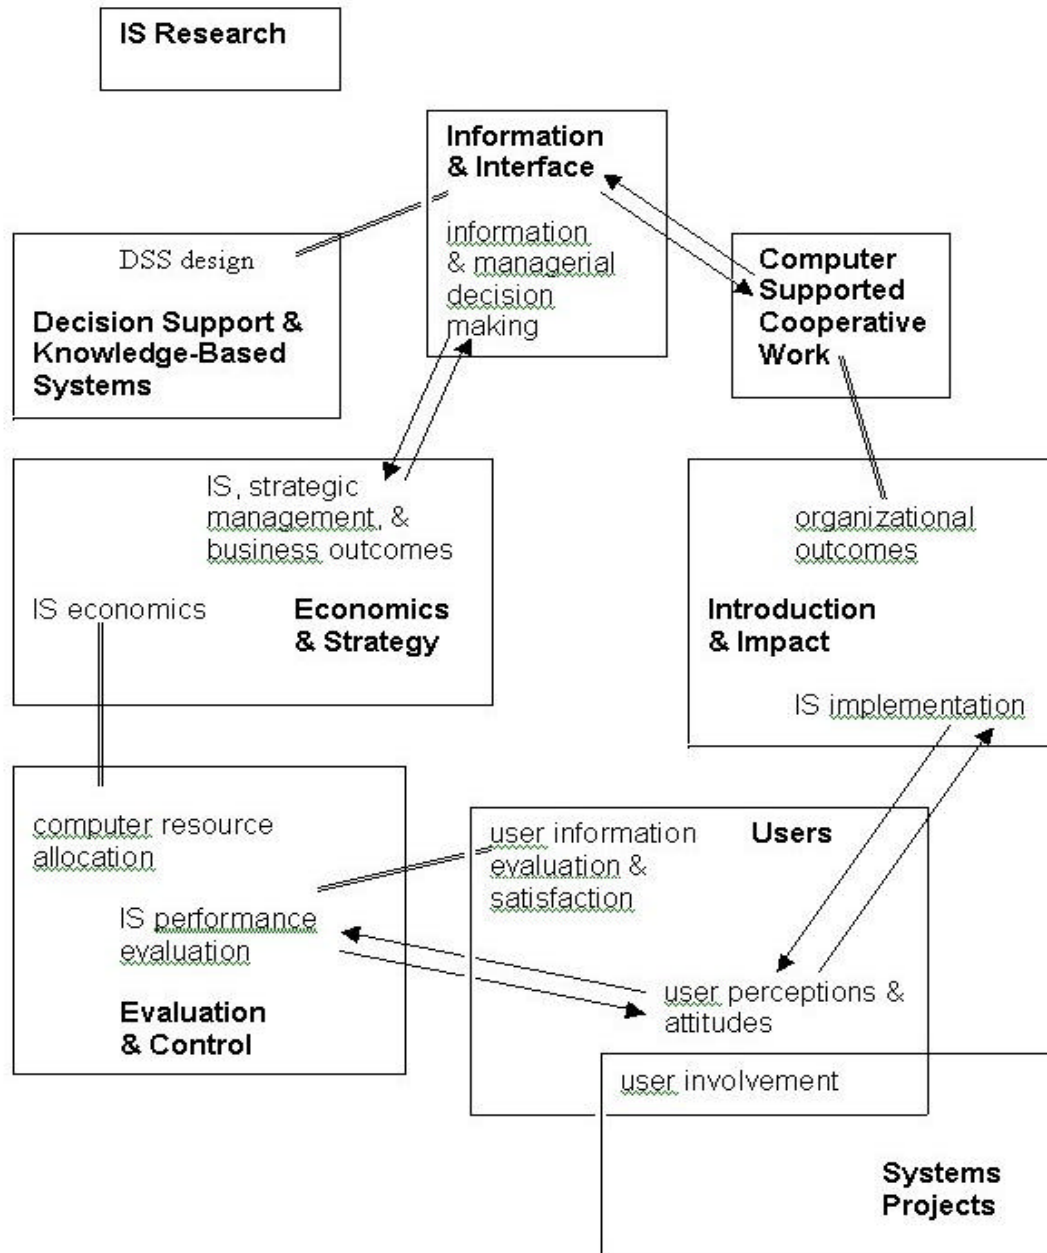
IS Research

Information & Interface

information & managerial decision making

DSS design

Decision Support & Knowledge-Based Systems

Computer Supported Cooperative Work

IS, strategic management, & business outcomes

IS economics

Economics & Strategy

organizational outcomes

Introduction & Impact

IS implementation

computer resource allocation

IS performance evaluation

Evaluation & Control

user information evaluation & satisfaction

Users

user perceptions & attitudes

user involvement

Systems Projects